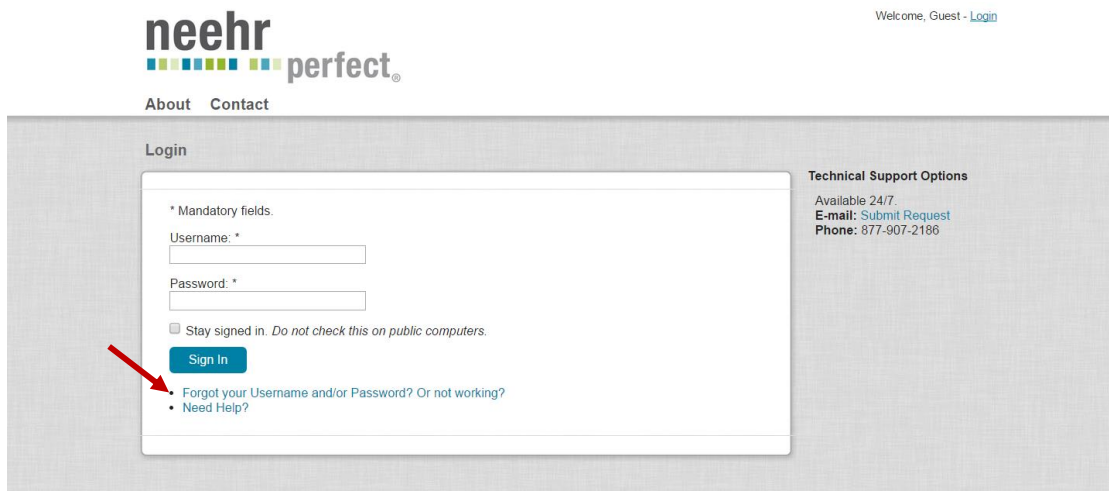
neehr perfect®

Welcome, Guest - Login

About Contact

Login

* Mandatory fields.

Username: *

Password: *

Stay signed in. *Do not check this on public computers.*

Sign In

- Forgot your Username and/or Password? Or not working?
- Need Help?

Technical Support Options

Available 24/7.
**E-mail:** Submit Request
**Phone:** 877-907-2186